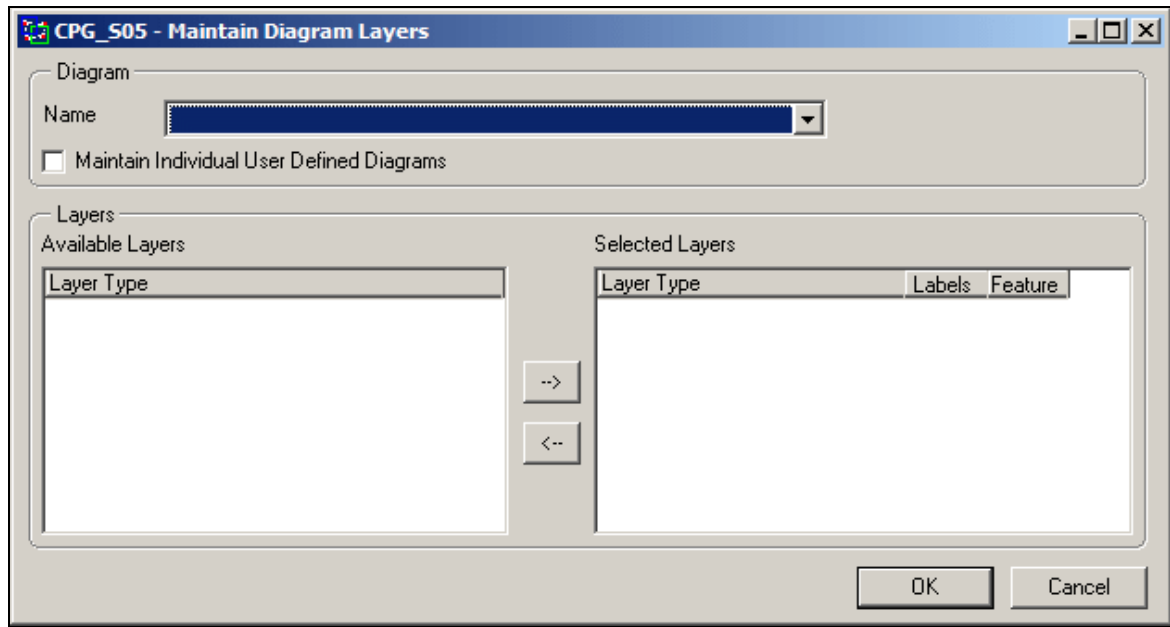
CPG_S05 - Maintain Diagram Layers

Diagram

Name

Maintain Individual User Defined Diagrams

Layers

Available Layers

| Layer Type |
|---|

-->

<--

Selected Layers

| Layer Type | Labels | Feature |
|---|---|---|

OK

Cancel